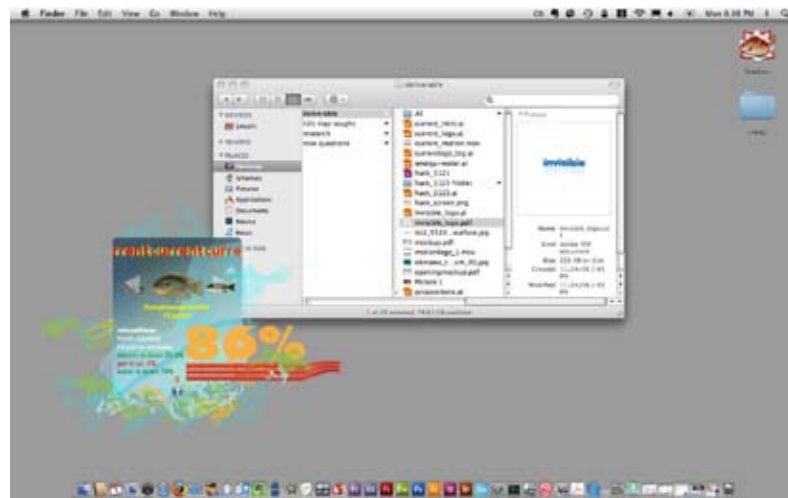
Finder File Edit View Go Window Help

Mon 6:08 PM

deliverable

DEVICES
SHARED
PLACES
Desktop
Applications
Documents
Movies
Music

deliverable
info map sought
research
rese questions

All
current_retro.ai
current_logo.ai
current_reprint.mov
currentlogo_big.ai
energy-meter.ai
flash_1121
flash_1123 Folder
flash_1123.ai
flash_screen.png
invisible_logo.ai
invisible_logo.pdf
mockup.pdf
Picture 1
screenshots.ai

invisible

Name
Kind
Size
Created
Modified

86%

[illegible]